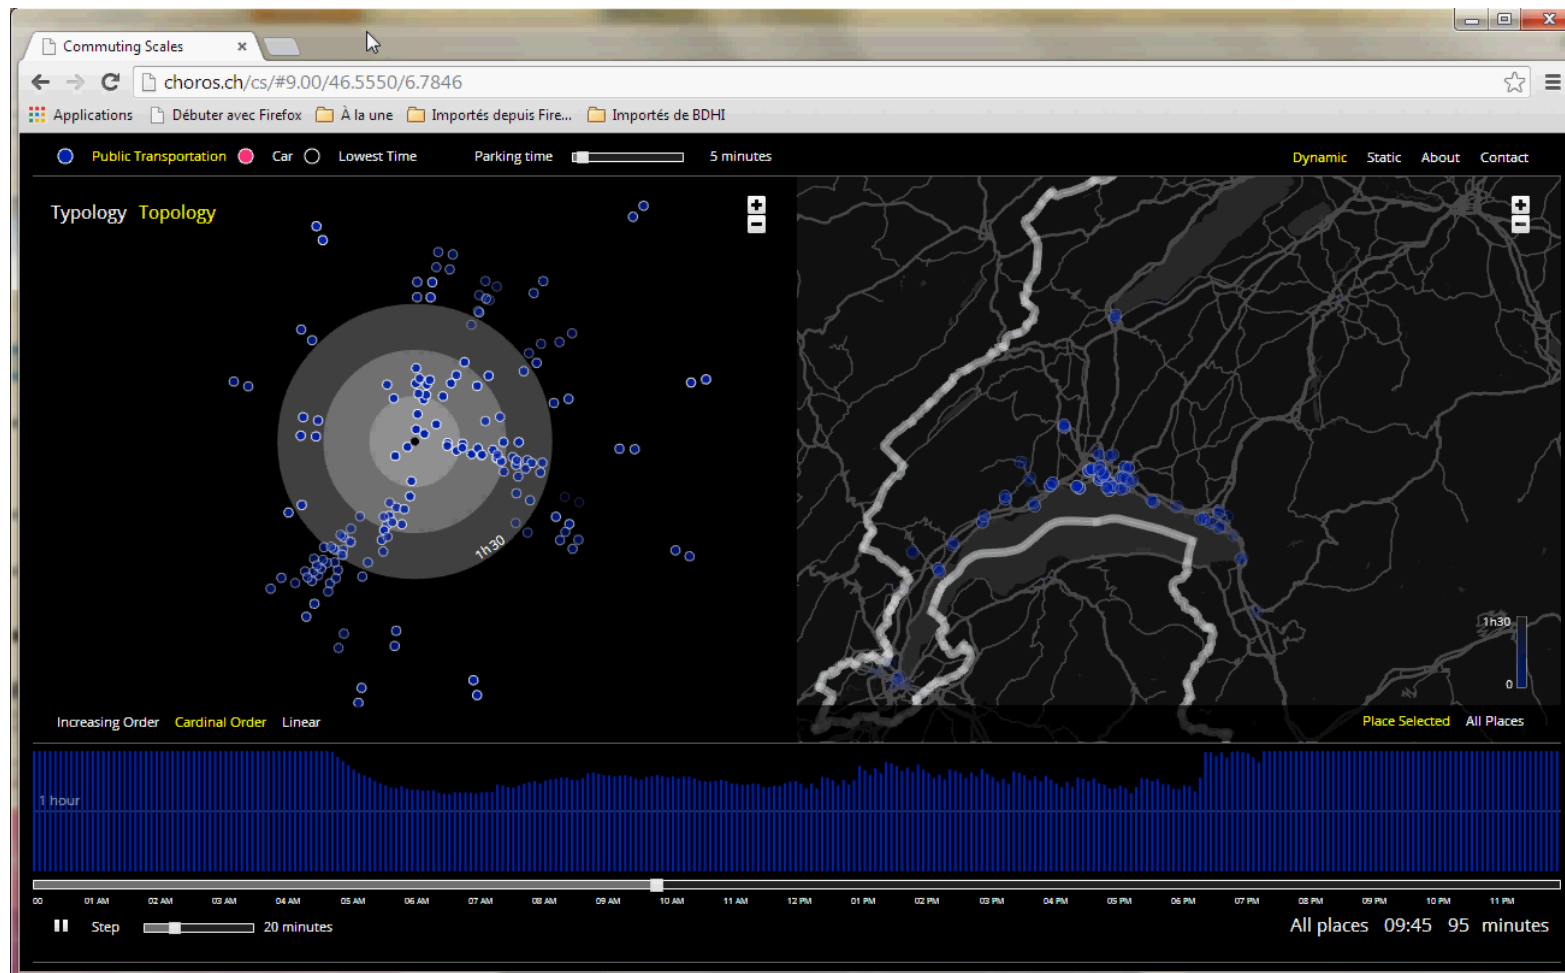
Commuting Scales

choros.ch/cs/#9.00/46.5550/6.7846

Applications Débuter avec Firefox À la une Importés depuis Fire... Importés de BDHI

Public Transportation Car Lowest Time Parking time 5 minutes

Dynamic Static About Contact

Typology Topology

1h30

1h30

0

Increasing Order Cardinal Order Linear

Place Selected All Places

1 hour

00 01 AM 02 AM 03 AM 04 AM 05 AM 06 AM 07 AM 08 AM 09 AM 10 AM 11 AM 12 PM 01 PM 02 PM 03 PM 04 PM 05 PM 06 PM 07 PM 08 PM 09 PM 10 PM 11 PM

Step 20 minutes

All places 09:45 95 minutes